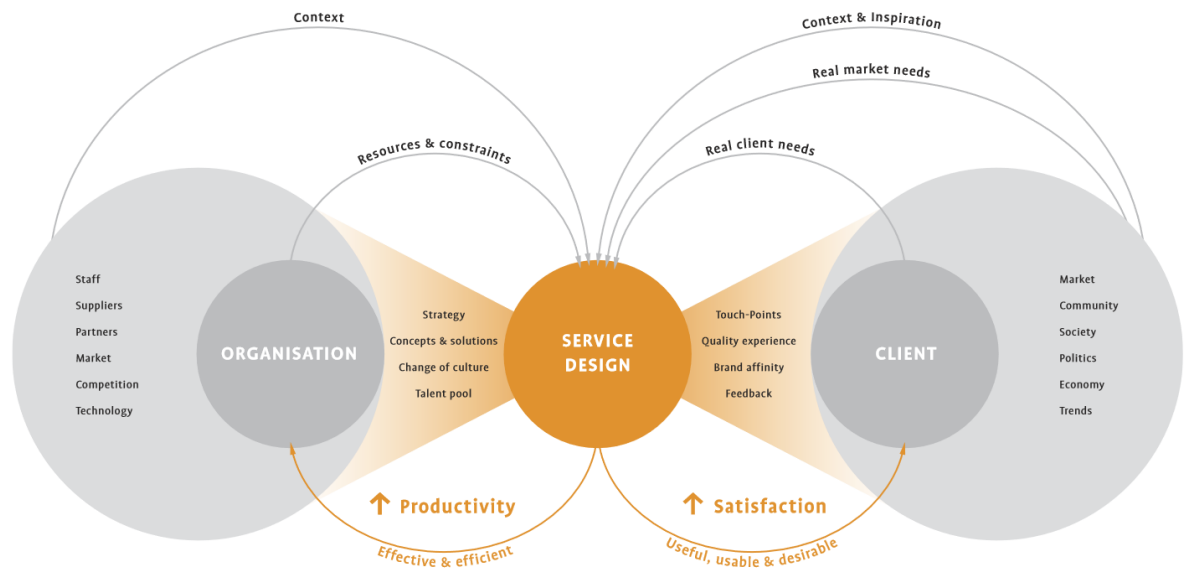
Context

Context & Inspiration

Real market needs

Resources & constraints

Real client needs

Staff
Suppliers
Partners
Market
Competition
Technology

ORGANISATION

Strategy
Concepts & solutions
Change of culture
Talent pool

SERVICE DESIGN

Touch-Points
Quality experience
Brand affinity
Feedback

CLIENT

Market
Community
Society
Politics
Economy
Trends

↑ Productivity

↑ Satisfaction

Effective & efficient

Useful, usable & desirable